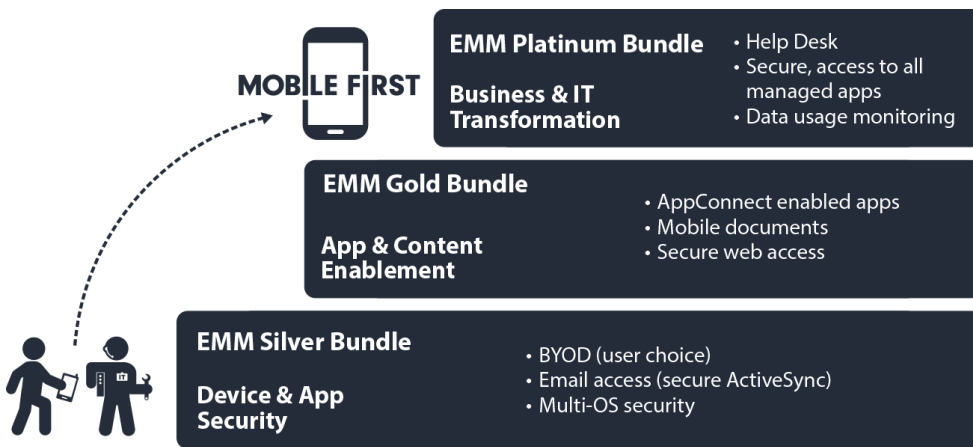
MOBILE FIRST

EMM Platinum Bundle

Business & IT Transformation

• Help Desk
• Secure, access to all managed apps
• Data usage monitoring

EMM Gold Bundle

App & Content Enablement

• AppConnect enabled apps
• Mobile documents
• Secure web access

EMM Silver Bundle

Device & App Security

• BYOD (user choice)
• Email access (secure ActiveSync)
• Multi-OS security

IT